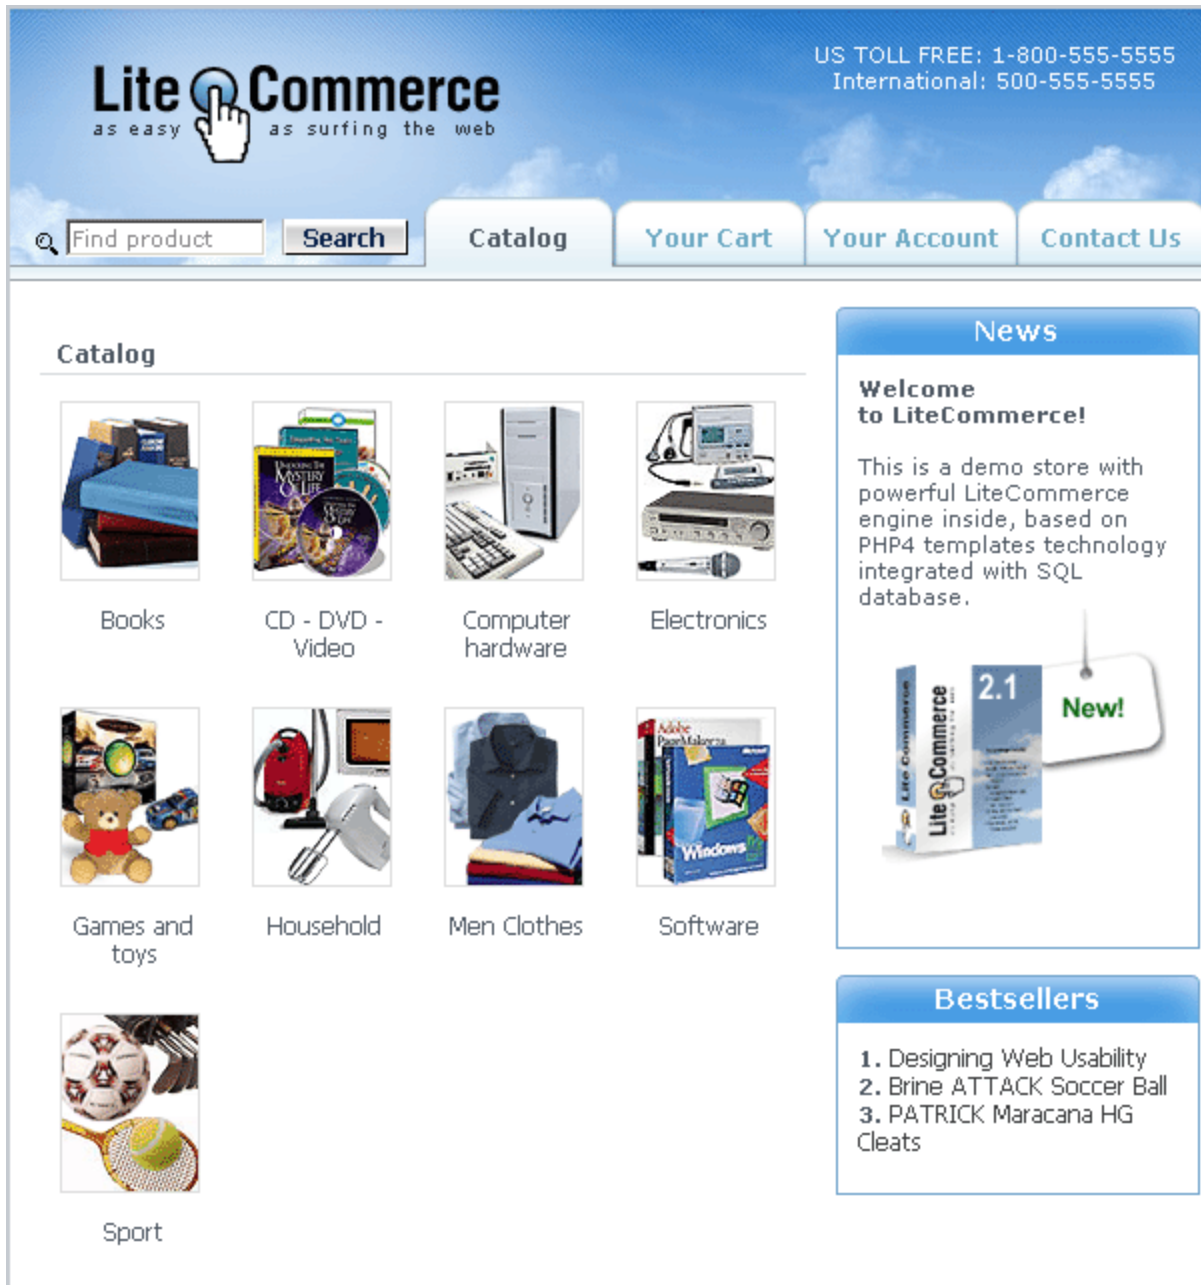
Lite Commerce
as easy as surfing the web

US TOLL FREE: 1-800-555-5555
International: 500-555-5555

Find product Search

Catalog Your Cart Your Account Contact Us

Catalog

Books

CD - DVD - Video

Computer hardware

Electronics

Games and toys

Household

Men Clothes

Software

Sport

News

Welcome to LiteCommerce!

This is a demo store with powerful LiteCommerce engine inside, based on PHP4 templates technology integrated with SQL database.

2.1 New!

LiteCommerce

Bestsellers

1. Designing Web Usability
2. Brine ATTACK Soccer Ball
3. PATRICK Maracana HG Cleats